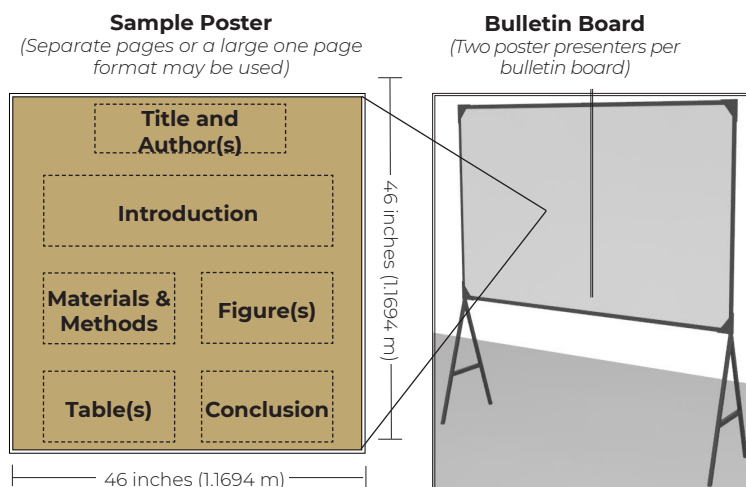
Sample Poster
(Separate pages or a large one page format may be used)

Bulletin Board
(Two poster presenters per bulletin board)

Title and Author(s)

Introduction

Materials & Methods

Figure(s)

Table(s)

Conclusion

46 inches (1.1694 m)

46 inches (1.1694 m)